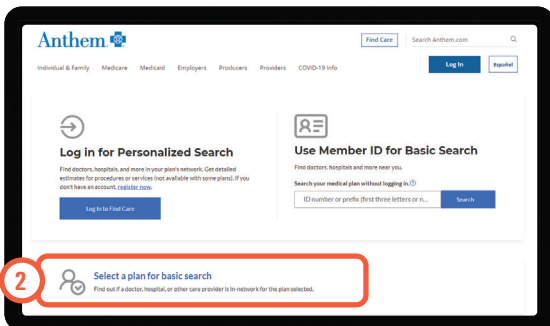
Anthem

Find Care

Search Anthem.com

Individual & Family   Medicare   Medicaid   Employers   Producers   Providers   COVID-19 Info

Log In

Español

Log in for Personalized Search

Find doctors, hospitals, and more in your plan's network. Get detailed estimates for procedures or services (not available with some plans). If you don't have an account, register now.

Log In to Find Care

Use Member ID for Basic Search

Find doctors, hospitals and more near you.

Search your medical plan without logging in.

ID number or prefix (first three letters or n...

Search

2

Select a plan for basic search

Find out if a doctor, hospital, or other care provider is in-network for the plan selected.